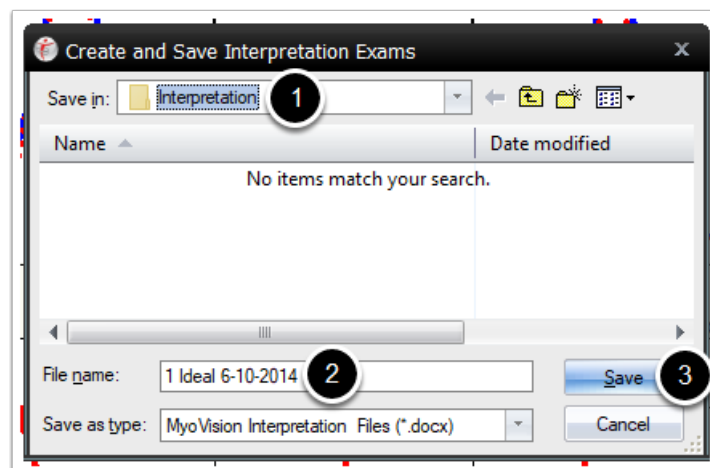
Create and Save Interpretation Exams

x

Save in: Interpretation

1

Name

Date modified

No items match your search.

File name: 1 Ideal 6-10-2014

2

Save as type: MyoVision Interpretation Files (*.docx)

Save

3

Cancel